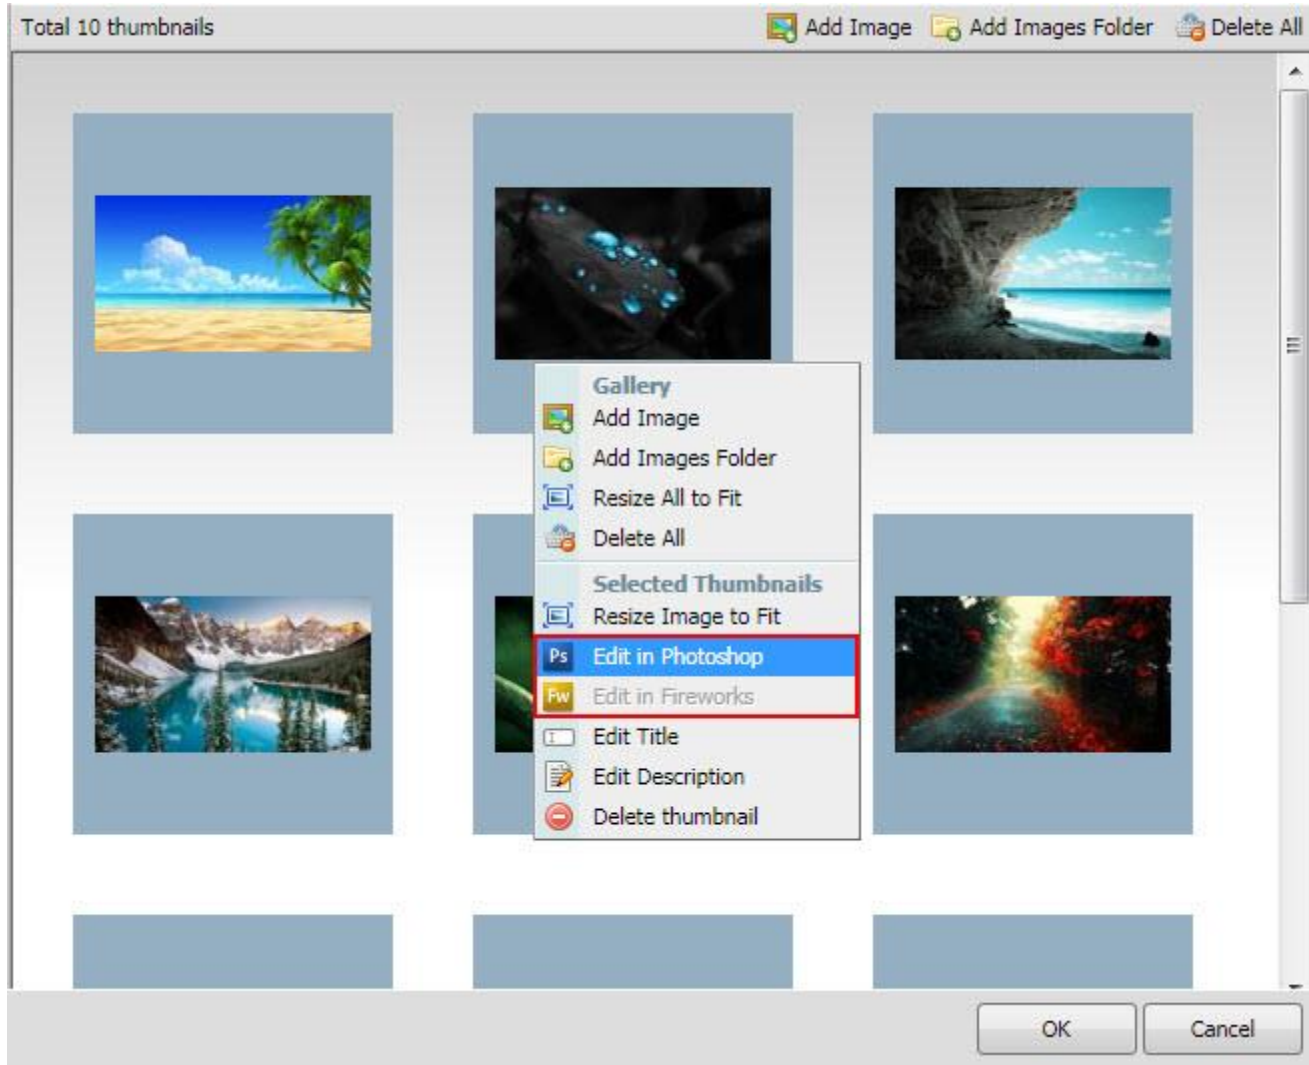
Total 10 thumbnails

Add Image
Add Images Folder
Delete All

Gallery
Add Image
Add Images Folder
Resize All to Fit
Delete All

Selected Thumbnails
Resize Image to Fit
Ps
Edit in Photoshop
Fw
Edit in Fireworks
Edit Title
Edit Description
Delete thumbnail

OK
Cancel